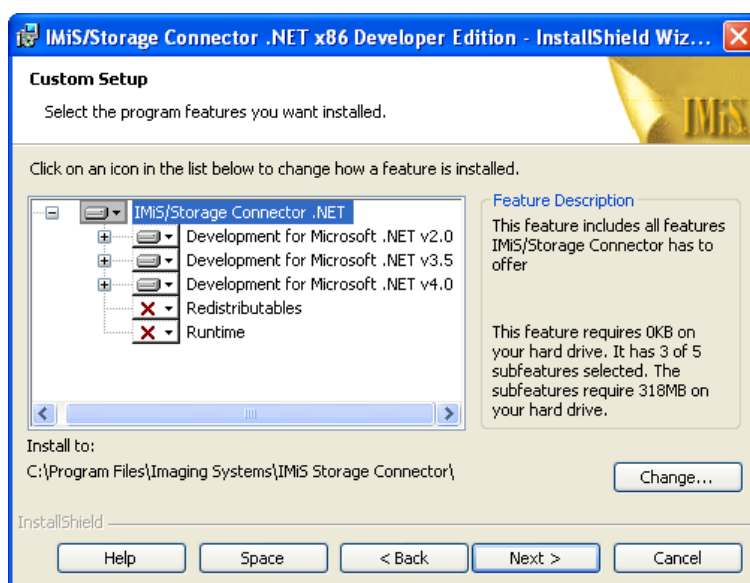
IMiS/Storage Connector .NET x86 Developer Edition - InstallShield Wiz...

Custom Setup

Select the program features you want installed.

IMiS

Click on an icon in the list below to change how a feature is installed.

IMiS/Storage Connector .NET
Development for Microsoft .NET v2.0
Development for Microsoft .NET v3.5
Development for Microsoft .NET v4.0
Redistributables
Runtime

Feature Description

This feature includes all features IMiS/Storage Connector has to offer

This feature requires 0KB on your hard drive. It has 3 of 5 subfeatures selected. The subfeatures require 318MB on your hard drive.

Install to:

C:\Program Files\Imaging Systems\IMiS Storage Connector\

Change...

InstallShield

Help

Space

< Back

Next >

Cancel